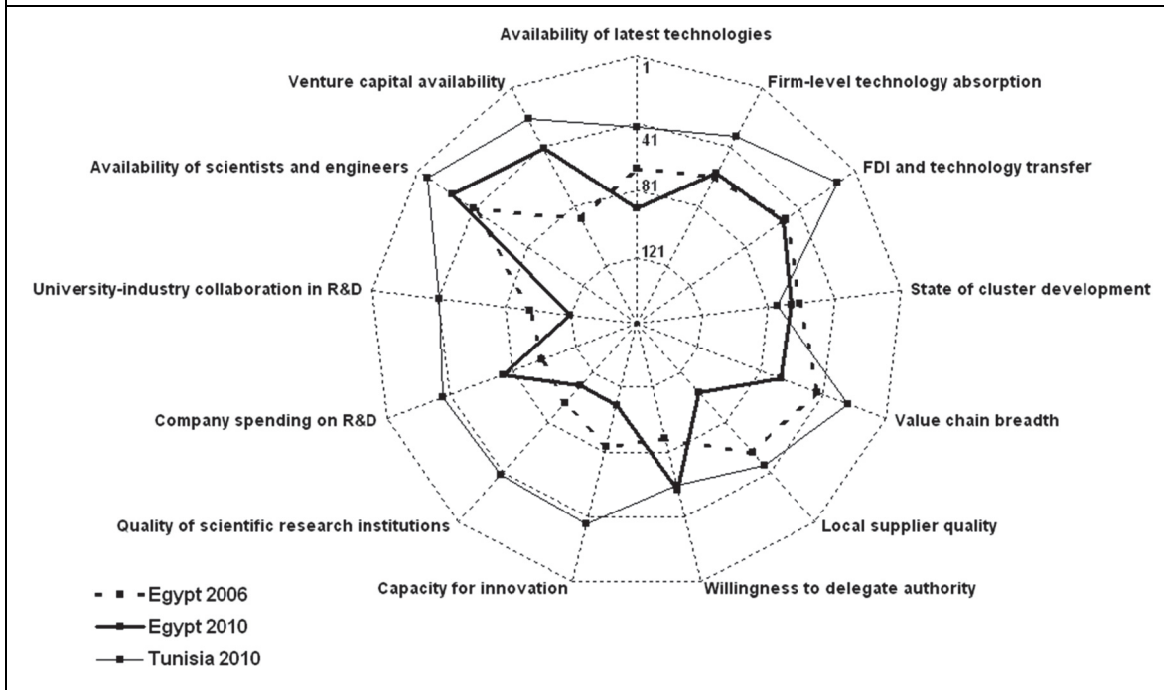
Availability of latest technologies

1

41

81

121

Firm-level technology absorption

FDI and technology transfer

State of cluster development

Value chain breadth

Local supplier quality

Willingness to delegate authority

Capacity for innovation

Quality of scientific research institutions

Company spending on R&D

University-industry collaboration in R&D

Availability of scientists and engineers

Venture capital availability

Egypt 2006

Egypt 2010

Tunisia 2010